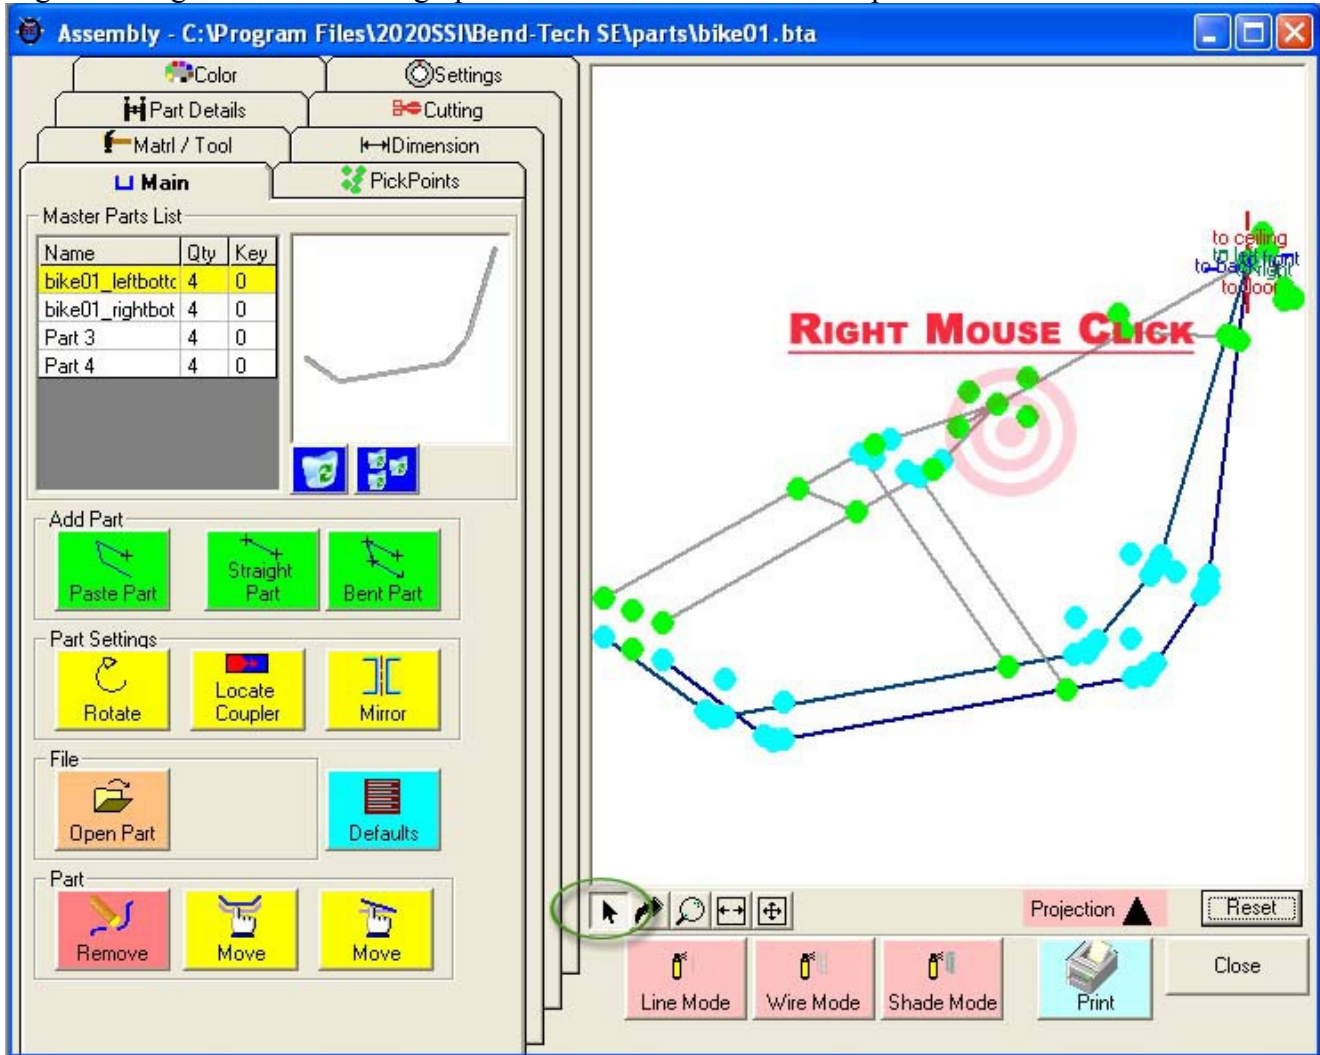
Assembly - C:\Program Files\2020SSI\Bend-Tech SE\parts\bike01.bta

Color
Settings
Part Details
Cutting
Matrl / Tool
Dimension
Main
PickPoints

Master Parts List

| Name | Qty | Key |
|---|---|---|
| bike01_leftbottc | 4 | 0 |
| bike01_rightbot | 4 | 0 |
| Part 3 | 4 | 0 |
| Part 4 | 4 | 0 |

Add Part
Paste Part
Straight Part
Bent Part

Part Settings
Rotate
Locate Coupler
Mirror

File
Open Part
Defaults

Part
Remove
Move
Move

to ceiling
to left front
to back right
to floor

RIGHT MOUSE CLICK

Projection
Reset
Line Mode
Wire Mode
Shade Mode
Print
Close